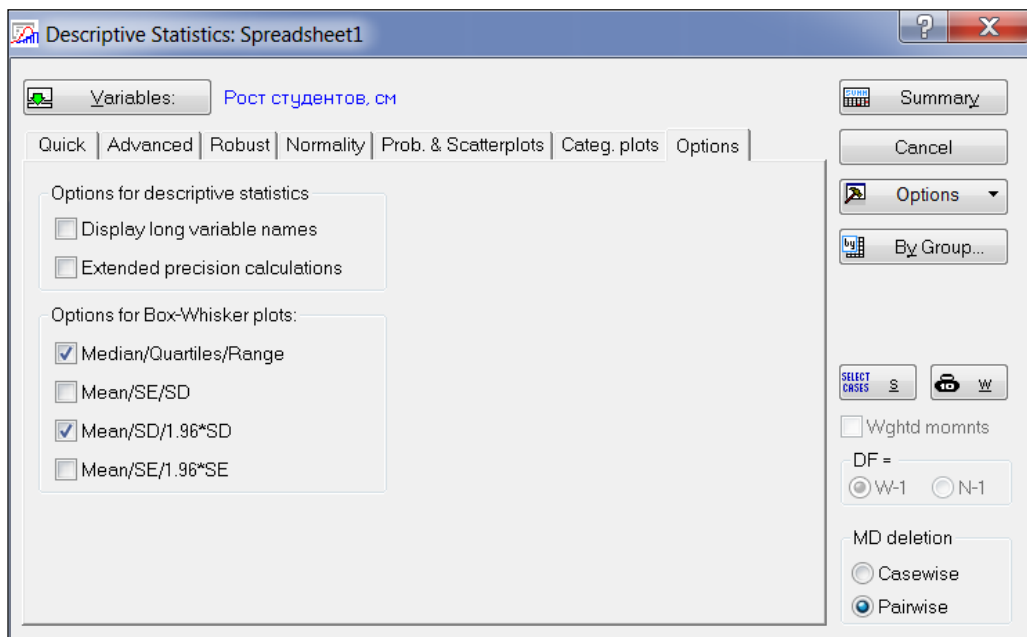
Descriptive Statistics: Spreadsheet1

?
X

Variables: Рост студентов, см

Summary
Cancel
Options
By Group...

Quick | Advanced | Robust | Normality | Prob. & Scatterplots | Categ. plots | Options

Options for descriptive statistics
Display long variable names
Extended precision calculations

Options for Box-Whisker plots:
Median/Quartiles/Range
Mean/SE/SD
Mean/SD/1.96*SD
Mean/SE/1.96*SE

SELECT CASES S
W
Wghtd momnts
DF =
W-1
N-1

MD deletion
Casewise
Pairwise